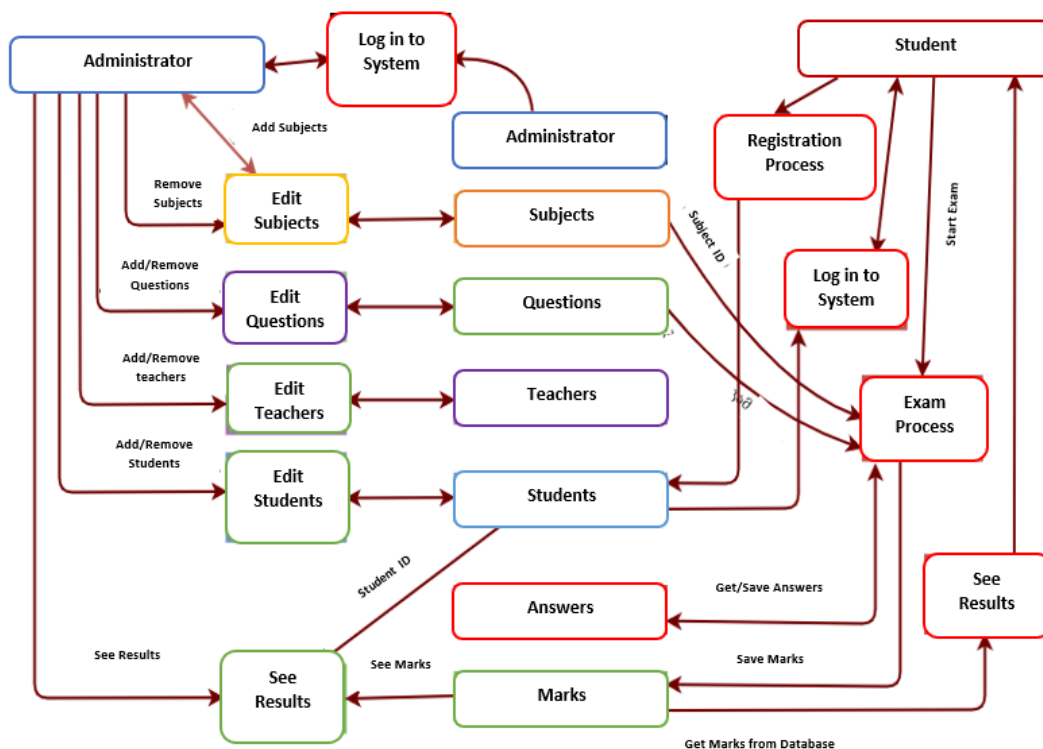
Administrator

Log in to System

Student

Add Subjects

Administrator

Registration Process

Remove Subjects

Edit Subjects

Subjects

Subject ID

Start Exam

Add/Remove Questions

Edit Questions

Questions

Log in to System

Add/Remove teachers

Edit Teachers

Teachers

Exam Process

Add/Remove Students

Edit Students

Students

Student ID

See Results

Get/Save Answers

Answers

See Results

Save Marks

See Marks

See Results

Marks

Get Marks from Database